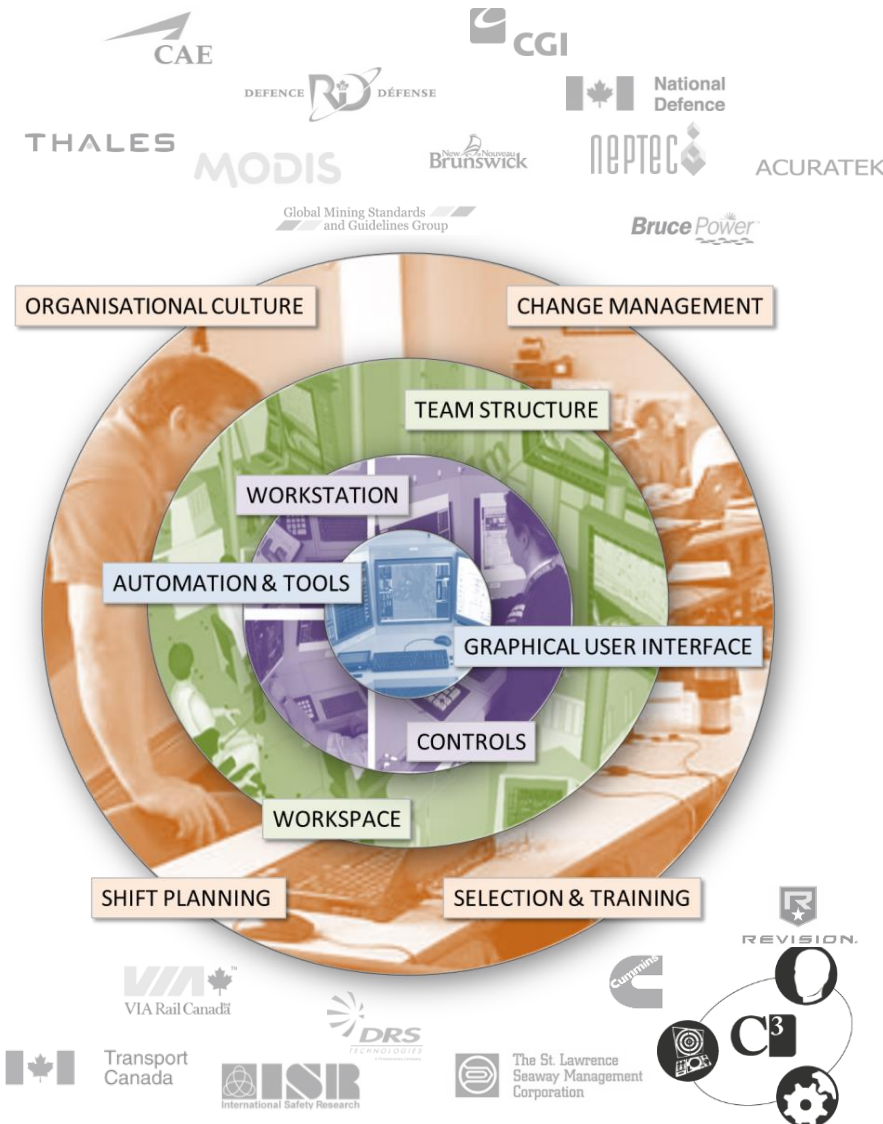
CAE

CGI

DEFENCE R D DÉFENSE

National Defence

THALES

MODIS

New Nouveau Brunswick

NEPTEC

ACURATEK

Global Mining Standards and Guidelines Group

Bruce Power

ORGANISATIONAL CULTURE

CHANGE MANAGEMENT

TEAM STRUCTURE

WORKSTATION

AUTOMATION & TOOLS

GRAPHICAL USER INTERFACE

CONTROLS

WORKSPACE

SHIFT PLANNING

SELECTION & TRAINING

REVISION.

VIA Rail Canada

Cummins

$C^3$

DRS TECHNOLOGIES

Transport Canada

ISR International Safety Research

The St. Lawrence Seaway Management Corporation